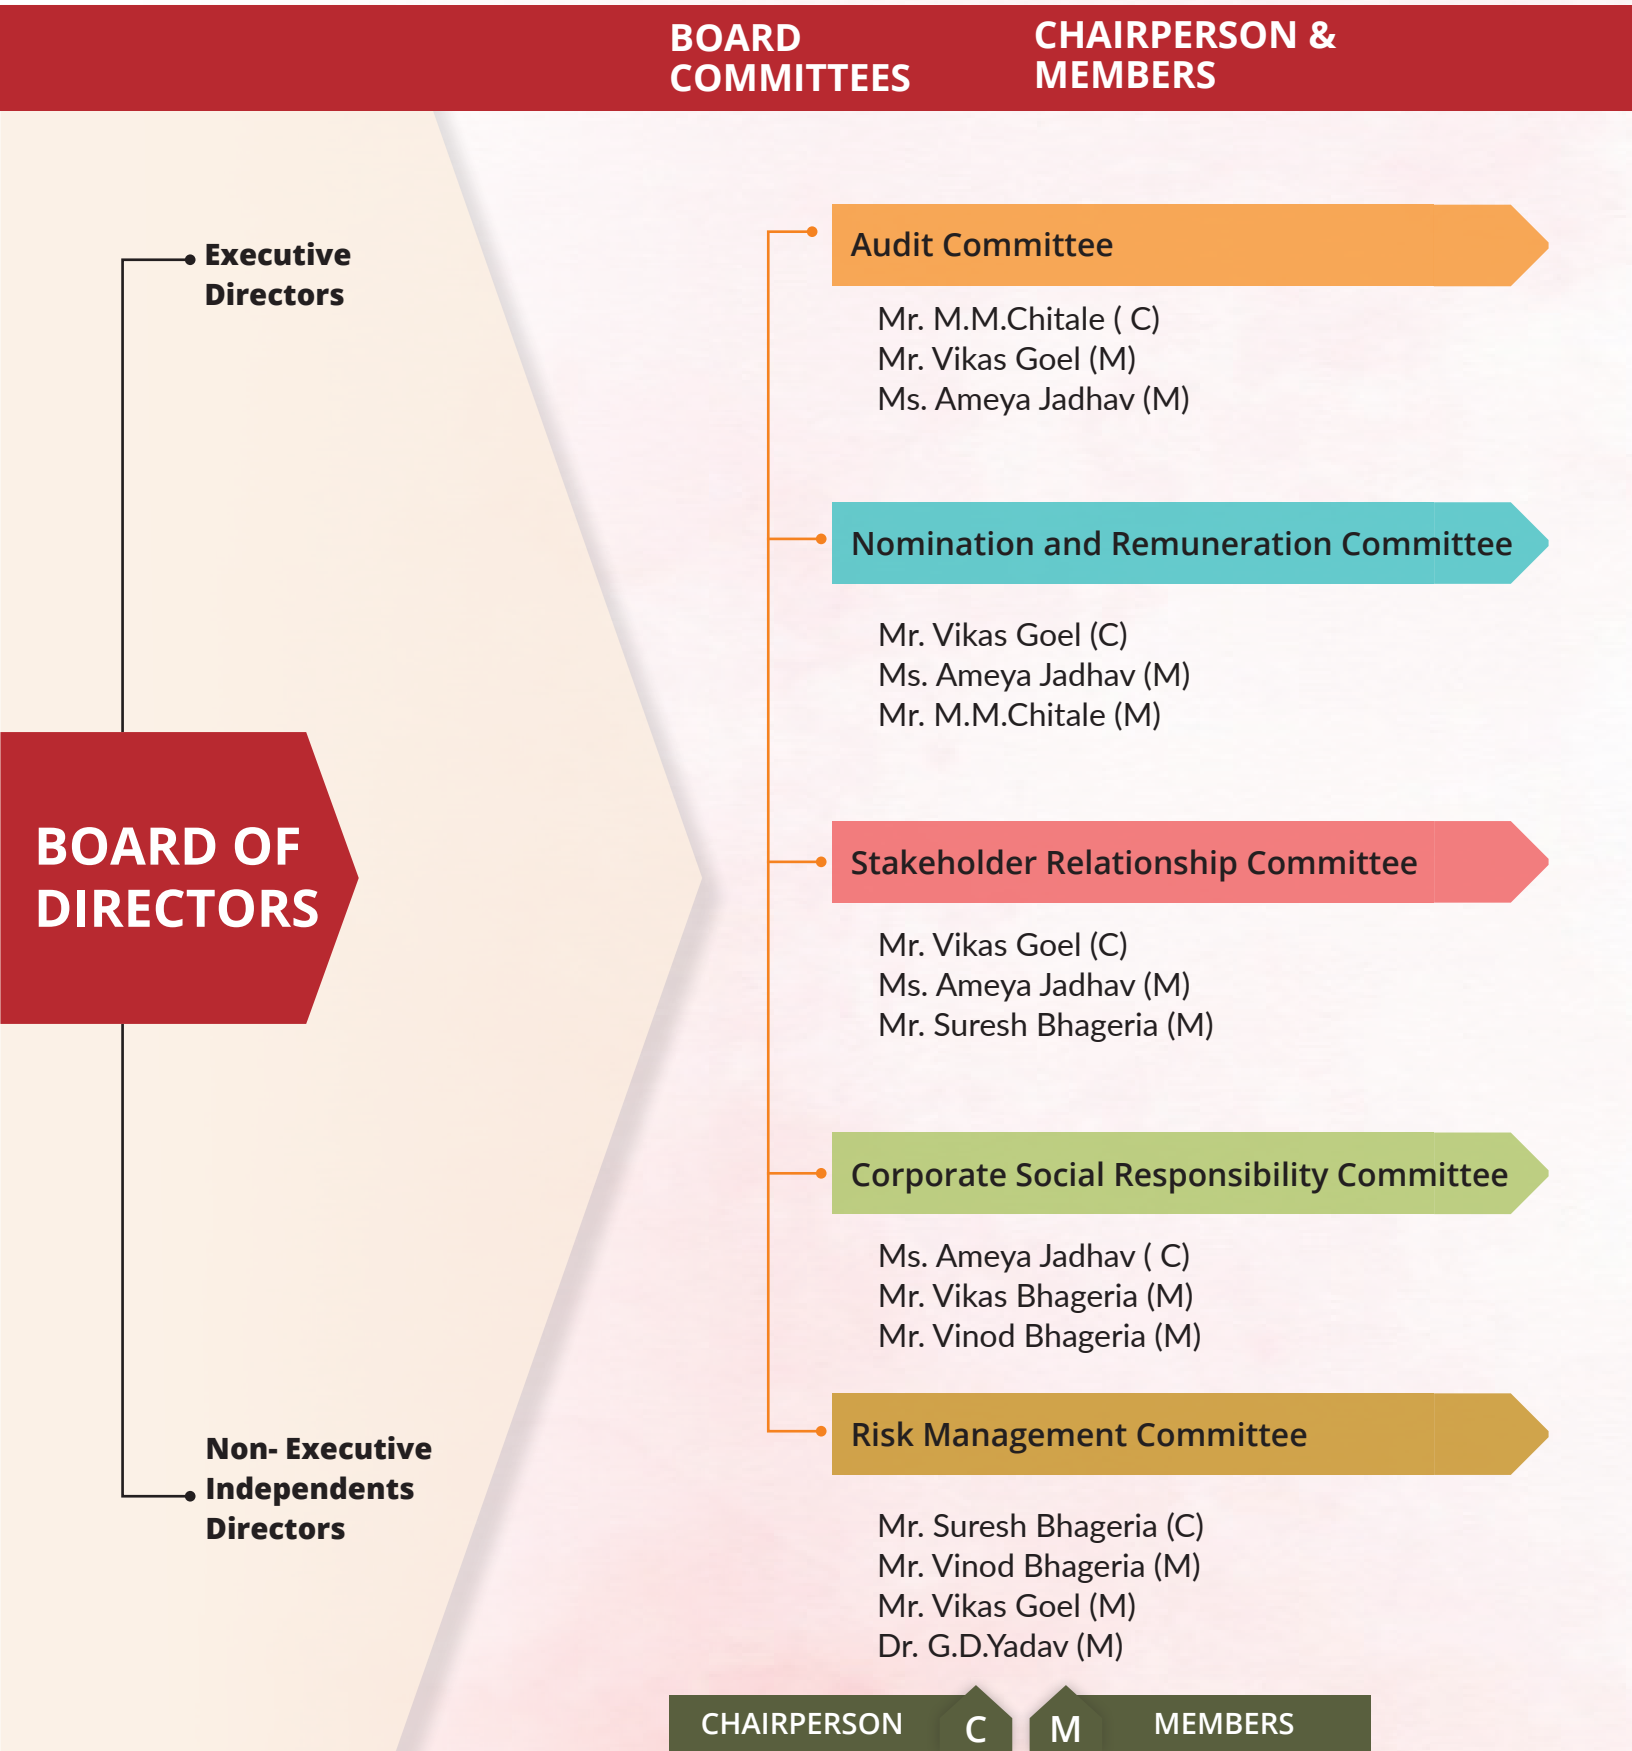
BOARD COMMITTEES

CHAIRPERSON & MEMBERS

Executive Directors

BOARD OF DIRECTORS

Non- Executive Independents Directors

Audit Committee

Mr. M.M.Chitale ( C)
Mr. Vikas Goel (M)
Ms. Ameya Jadhav (M)

Nomination and Remuneration Committee

Mr. Vikas Goel (C)
Ms. Ameya Jadhav (M)
Mr. M.M.Chitale (M)

Stakeholder Relationship Committee

Mr. Vikas Goel (C)
Ms. Ameya Jadhav (M)
Mr. Suresh Bhageria (M)

Corporate Social Responsibility Committee

Ms. Ameya Jadhav ( C)
Mr. Vikas Bhageria (M)
Mr. Vinod Bhageria (M)

Risk Management Committee

Mr. Suresh Bhageria (C)
Mr. Vinod Bhageria (M)
Mr. Vikas Goel (M)
Dr. G.D.Yadav (M)

CHAIRPERSON C M MEMBERS